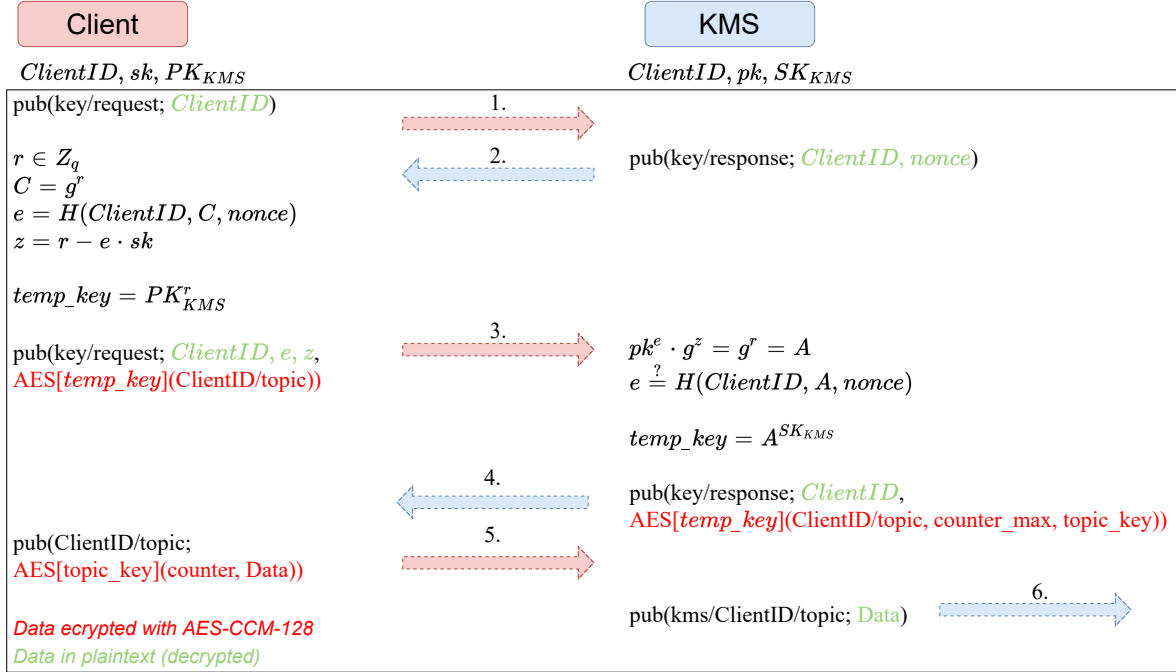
Client

KMS

$ClientID, sk, PK_{KMS}$

$ClientID, pk, SK_{KMS}$

pub(key/request; $ClientID$)

1.

$r \in Z_q$
$C = g^r$
$e = H(ClientID, C, nonce)$
$z = r - e \cdot sk$

2.

pub(key/response; $ClientID, nonce$)

$temp\_key = PK_{KMS}^r$

pub(key/request; $ClientID, e, z$, AES[$temp\_key$](ClientID/topic))

3.

$pk^e \cdot g^z = g^r = A$
$e \stackrel{?}{=} H(ClientID, A, nonce)$

$temp\_key = A^{SK_{KMS}}$

4.

pub(key/response; $ClientID$, AES[$temp\_key$](ClientID/topic, counter_max, topic_key))

pub(ClientID/topic; AES[topic_key](counter, Data))

5.

pub(kms/ClientID/topic; Data)

6.

Data ecrypted with AES-CCM-128
Data in plaintext (decrypted)